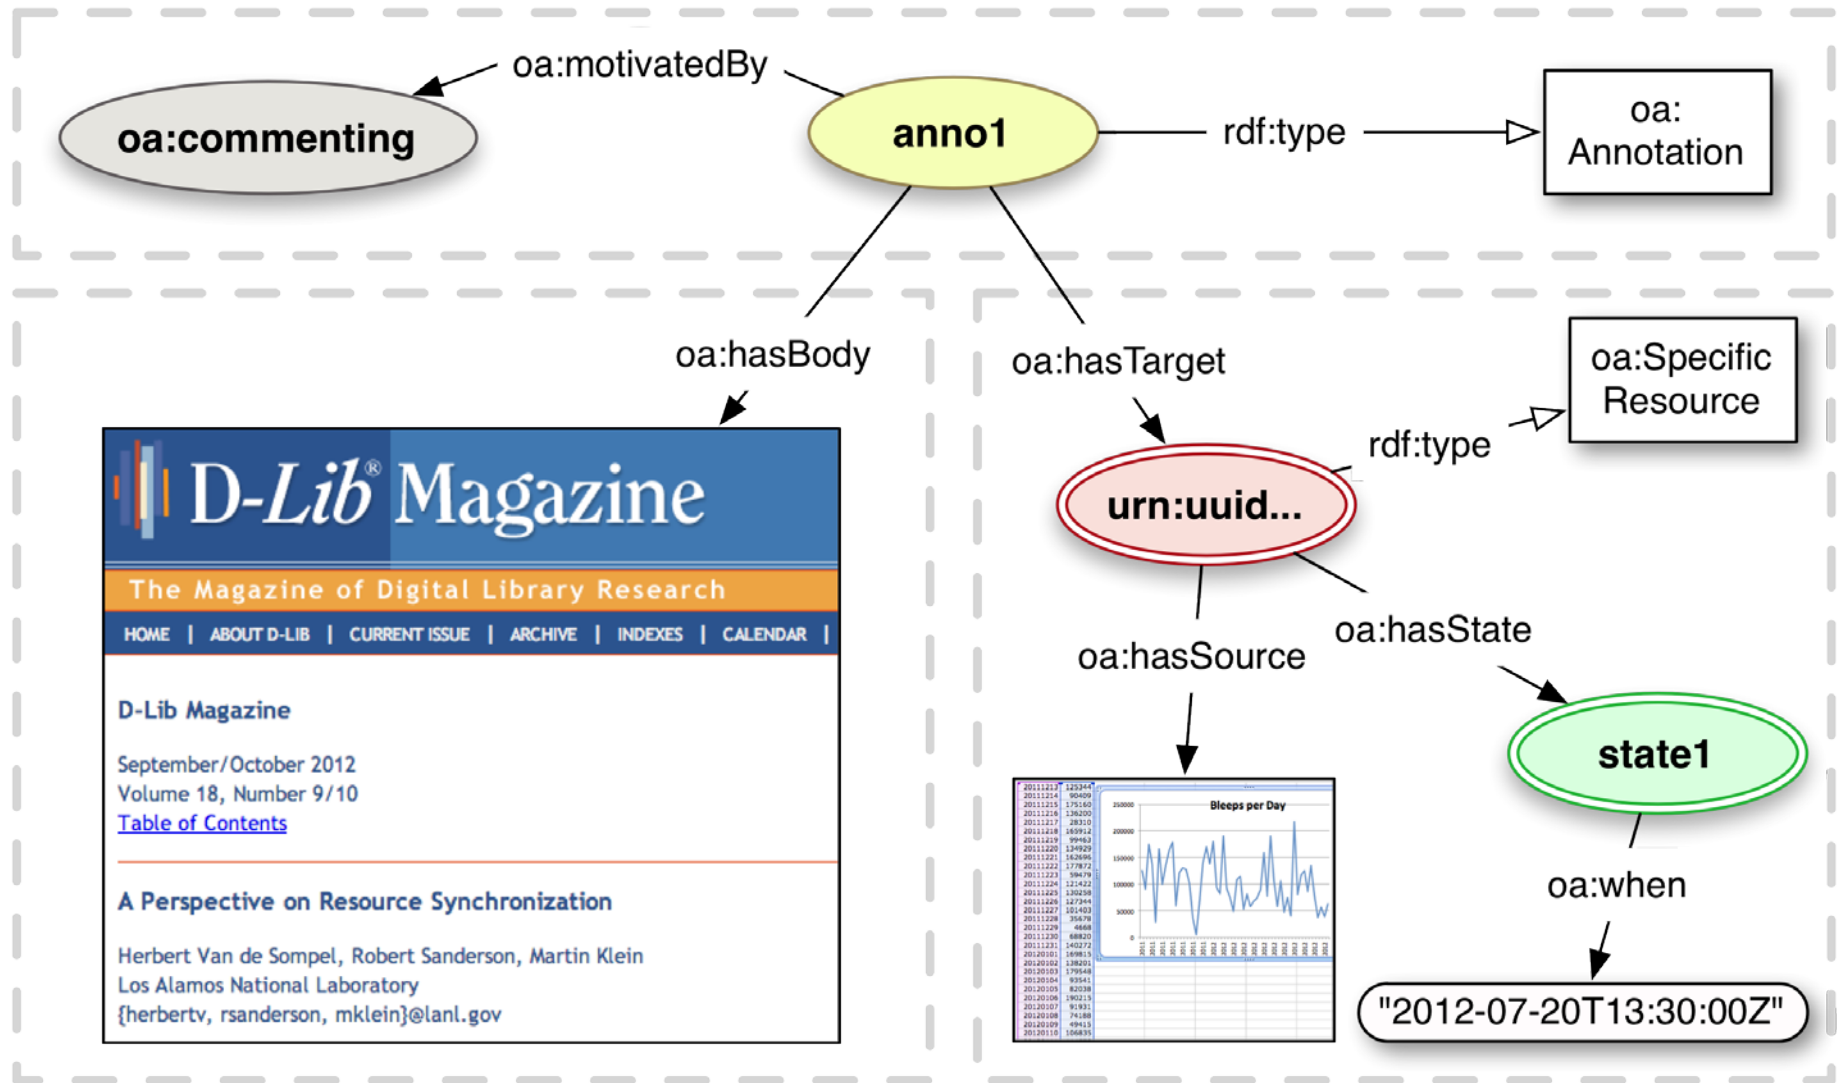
oa:motivatedBy

oa:commenting

anno1

rdf:type

oa: Annotation

oa:hasBody

oa:hasTarget

oa:Specific Resource

rdf:type

urn:uuid...

D-Lib® Magazine

The Magazine of Digital Library Research

HOME | ABOUT D-LIB | CURRENT ISSUE | ARCHIVE | INDEXES | CALENDAR |

D-Lib Magazine

September/October 2012
Volume 18, Number 9/10
Table of Contents

A Perspective on Resource Synchronization

Herbert Van de Sompel, Robert Sanderson, Martin Klein
Los Alamos National Laboratory
{herbertv, rsanderson, mklein}@lanl.gov

oa:hasSource

oa:hasState

Bleeps per Day

state1

oa:when

"2012-07-20T13:30:00Z"